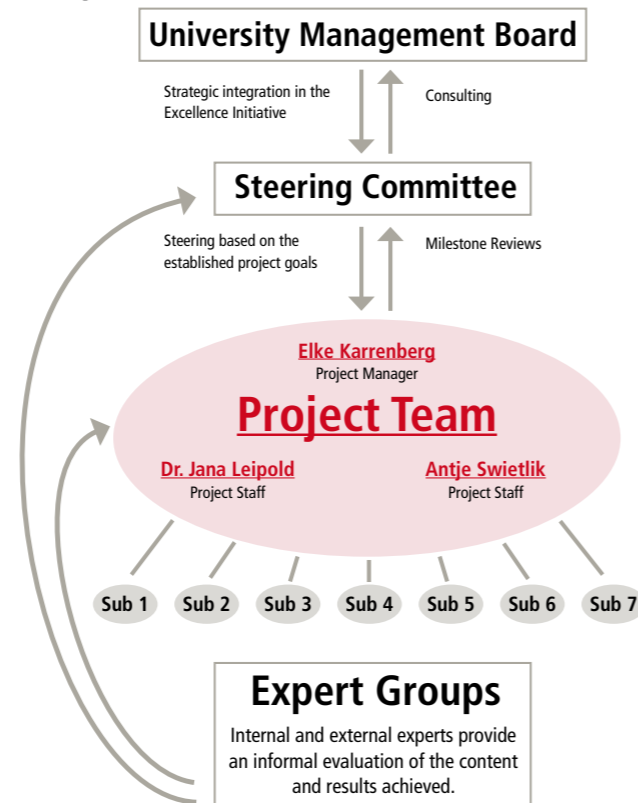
University Management Board

Strategic integration in the Excellence Initiative

Consulting

Steering Committee

Steering based on the established project goals

Milestone Reviews

Elke Karrenberg
Project Manager

Project Team

Dr. Jana Leipold
Project Staff

Antje Swietlik
Project Staff

Sub 1 Sub 2 Sub 3 Sub 4 Sub 5 Sub 6 Sub 7

Expert Groups

Internal and external experts provide an informal evaluation of the content and results achieved.